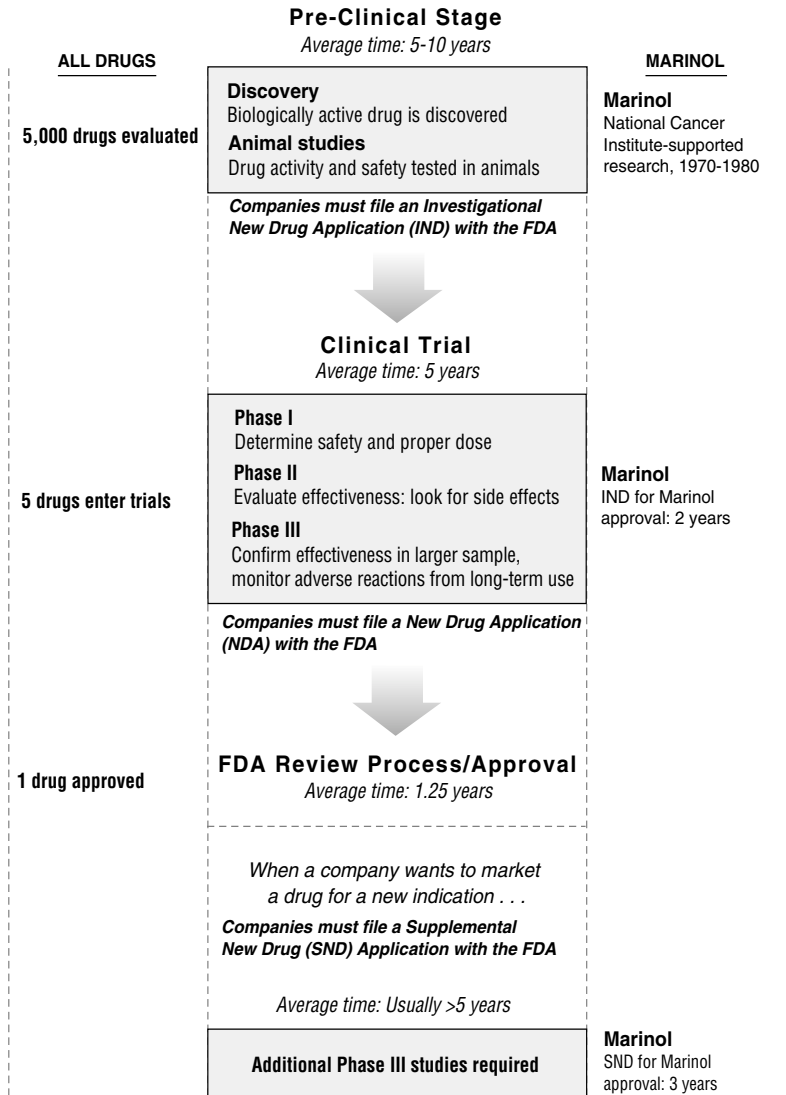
Pre-Clinical Stage
Average time: 5-10 years

ALL DRUGS

MARINOL

5,000 drugs evaluated

Discovery
Biologically active drug is discovered

Animal studies
Drug activity and safety tested in animals

Marinol
National Cancer Institute-supported research, 1970-1980

Companies must file an Investigational New Drug Application (IND) with the FDA

Clinical Trial
Average time: 5 years

5 drugs enter trials

Phase I
Determine safety and proper dose

Phase II
Evaluate effectiveness: look for side effects

Phase III
Confirm effectiveness in larger sample, monitor adverse reactions from long-term use

Marinol
IND for Marinol approval: 2 years

Companies must file a New Drug Application (NDA) with the FDA

1 drug approved

FDA Review Process/Approval
Average time: 1.25 years

When a company wants to market a drug for a new indication . . .

Companies must file a Supplemental New Drug (SND) Application with the FDA

Average time: Usually >5 years

Additional Phase III studies required

Marinol
SND for Marinol approval: 3 years